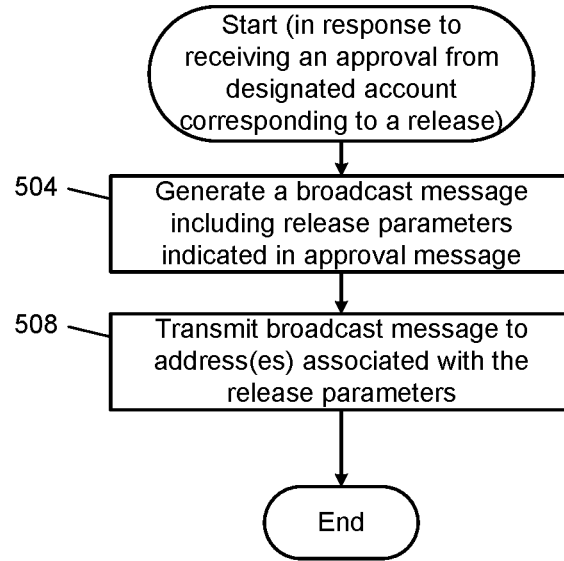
Start (in response to receiving an approval from designated account corresponding to a release)

504

Generate a broadcast message including release parameters indicated in approval message

508

Transmit broadcast message to address(es) associated with the release parameters

End